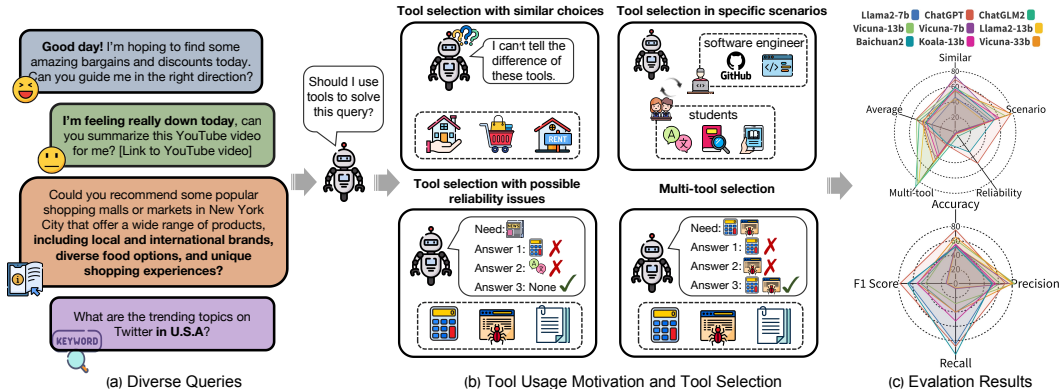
Good day! I'm hoping to find some amazing bargains and discounts today. Can you guide me in the right direction?

I'm feeling really down today, can you summarize this YouTube video for me? [Link to YouTube video]

Could you recommend some popular shopping malls or markets in New York City that offer a wide range of products, including local and international brands, diverse food options, and unique shopping experiences?

What are the trending topics on Twitter in U.S.A?

KEYWORD

(a) Diverse Queries

Should I use tools to solve this query?

Tool selection with similar choices

I can't tell the difference of these tools.

RENT

Tool selection in specific scenarios

software engineer

GitHub

students

Tool selection with possible reliability issues

Need:

Answer 1:

Answer 2:

Answer 3: None

Multi-tool selection

Need:

Answer 1:

Answer 2:

Answer 3:

(b) Tool Usage Motivation and Tool Selection

Llama2-7b ChatGPT ChatGLM2
Vicuna-13b Vicuna-7b Llama2-13b
Baichuan2 Koala-13b Vicuna-33b

Similar

Scenario

Reliability

Multi-tool

Average

80

60

40

20

Accuracy

Precision

Recall

F1 Score

80

60

40

20

(c) Evalation Results